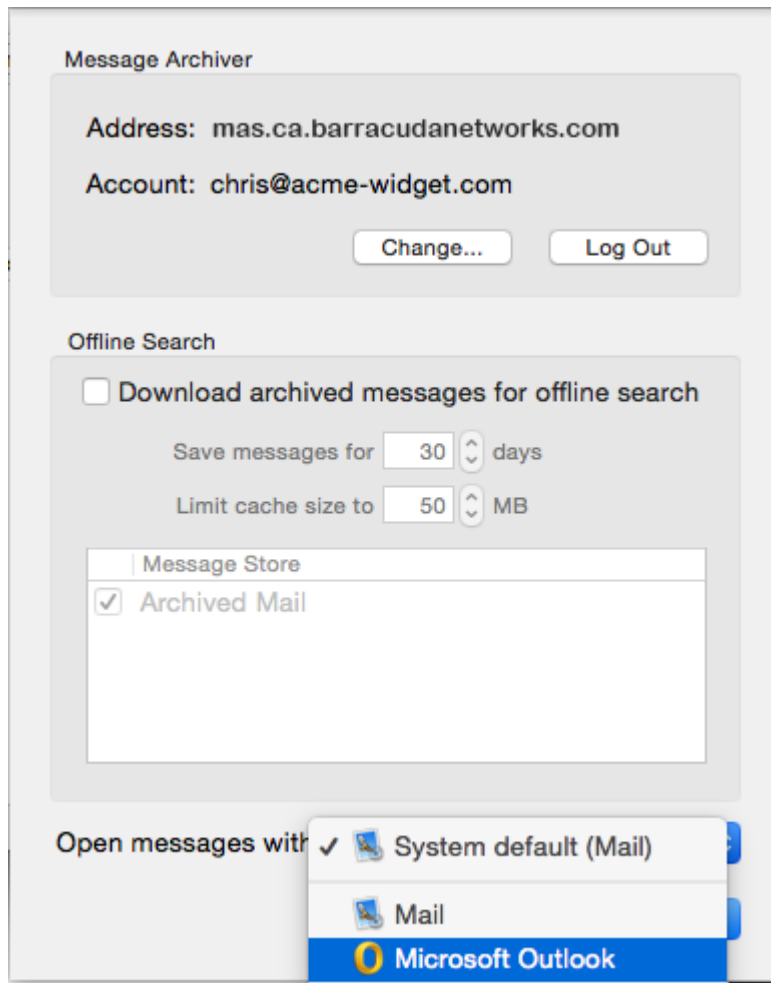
Message Archiver

Address: mas.ca.barracudanetworks.com

Account: chris@acme-widget.com

Change...

Log Out

Offline Search

Download archived messages for offline search

Save messages for 30 days

Limit cache size to 50 MB

| | Message Store |
|---|---|
| ✓ | Archived Mail |

Open messages with

✓ System default (Mail)

Mail

Microsoft Outlook